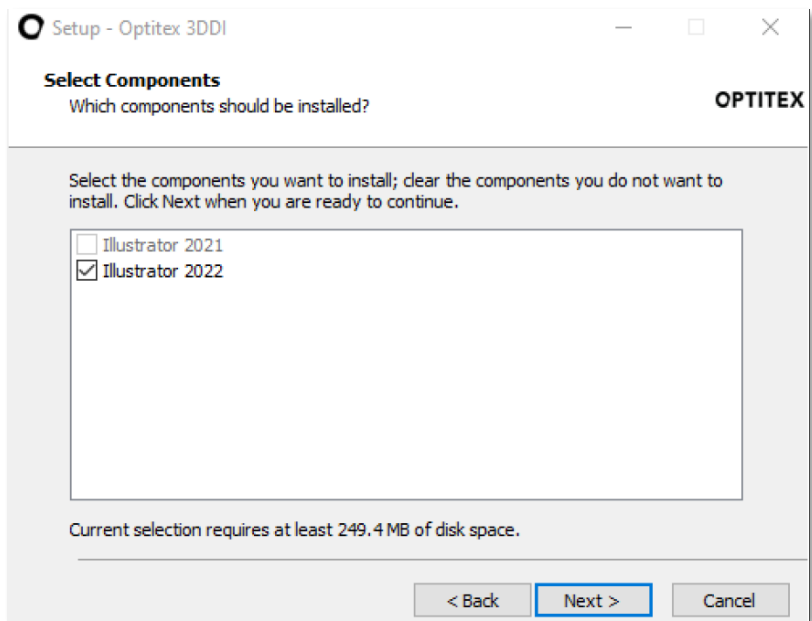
Setup - Optitex 3DDI

Select Components
Which components should be installed?

OPTITEX

Select the components you want to install; clear the components you do not want to install. Click Next when you are ready to continue.

Illustrator 2021
Illustrator 2022

Current selection requires at least 249.4 MB of disk space.

< Back
Next >
Cancel